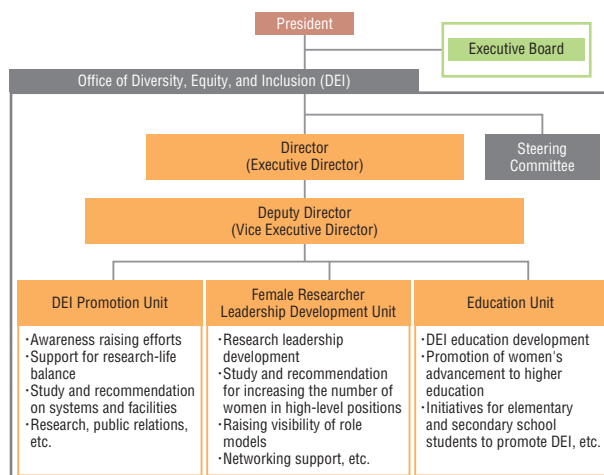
President

Executive Board

Office of Diversity, Equity, and Inclusion (DEI)

Director
(Executive Director)

Steering Committee

Deputy Director
(Vice Executive Director)

DEI Promotion Unit

・Awareness raising efforts
・Support for research-life balance
・Study and recommendation on systems and facilities
・Research, public relations, etc.

Female Researcher Leadership Development Unit

・Research leadership development
・Study and recommendation for increasing the number of women in high-level positions
・Raising visibility of role models
・Networking support, etc.

Education Unit

・DEI education development
・Promotion of women's advancement to higher education
・Initiatives for elementary and secondary school students to promote DEI, etc.